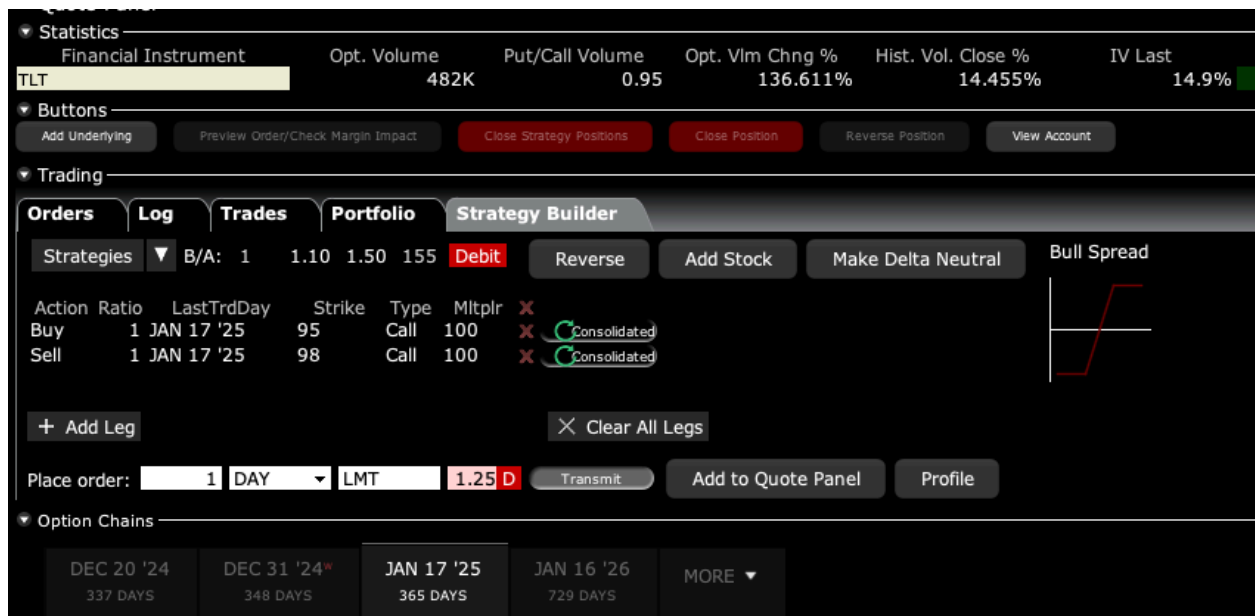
Statistics

| Financial Instrument | Opt. Volume | Put/Call Volume | Opt. Vlm Chng % | Hist. Vol. Close % | IV Last |
|---|---|---|---|---|---|
| TLT | 482K | 0.95 | 136.611% | 14.455% | 14.9% |

Buttons

Add Underlying   Preview Order/Check Margin Impact   Close Strategy Positions   Close Position   Reverse Position   View Account

Trading

Orders   Log   Trades   Portfolio   Strategy Builder

Strategies ▼ B/A: 1   1.10 1.50 155 Debit   Reverse   Add Stock   Make Delta Neutral   Bull Spread

| Action | Ratio | LastTrdDay | Strike | Type | Mltplr | |
|---|---|---|---|---|---|---|
| Buy | 1 | JAN 17 '25 | 95 | Call | 100 | Consolidated |
| Sell | 1 | JAN 17 '25 | 98 | Call | 100 | Consolidated |

+ Add Leg   ✕ Clear All Legs

Place order: 1 DAY LMT 1.25 D   Transmit   Add to Quote Panel   Profile

Option Chains

DEC 20 '24 337 DAYS   DEC 31 '24W 348 DAYS   JAN 17 '25 365 DAYS   JAN 16 '26 729 DAYS   MORE ▼